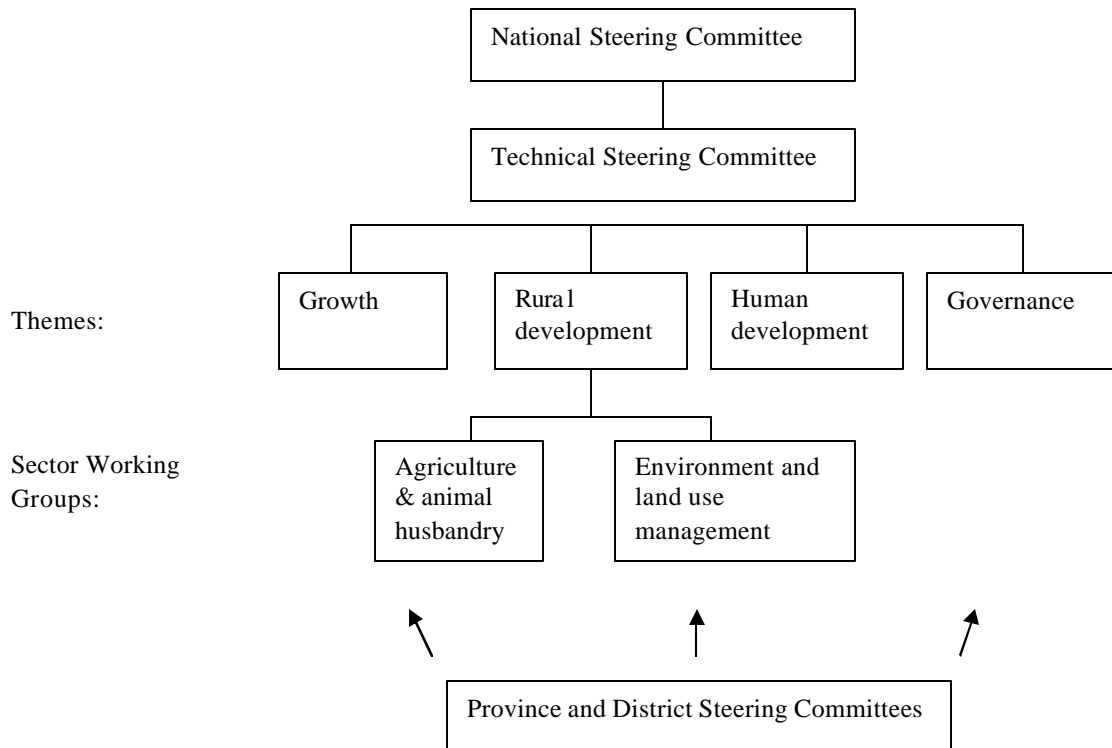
National Steering Committee

Technical Steering Committee

Themes:

Growth

Rura1 development

Human development

Governance

Sector Working Groups:

Agriculture & animal husbandry

Environment and land use management

Province and District Steering Committees